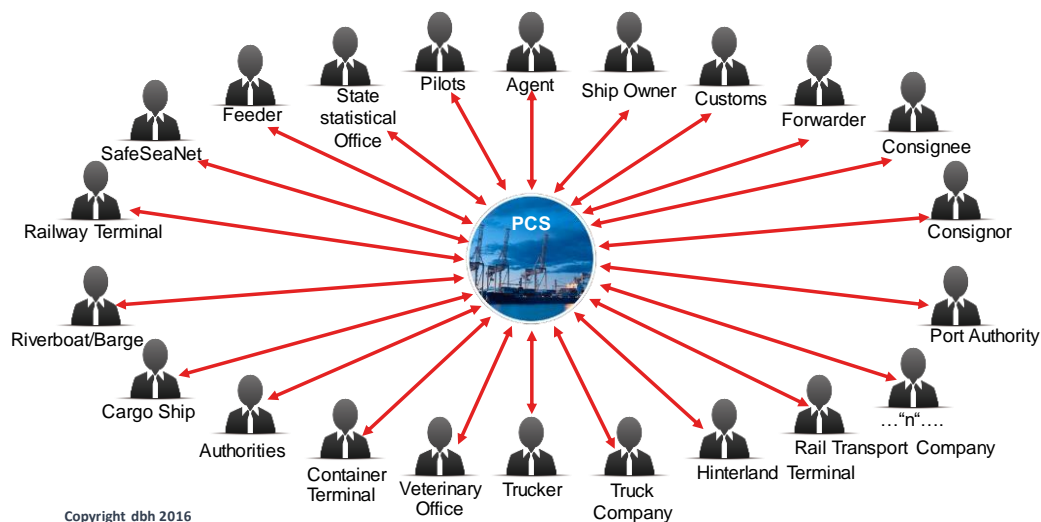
PCS

Pilots

Agent

Ship Owner

Customs

Forwarder

Consignee

Consignor

Port Authority

…"n"….

Rail Transport Company

Hinterland Terminal

Truck Company

Trucker

Veterinary Office

Container Terminal

Authorities

Cargo Ship

Riverboat/Barge

Railway Terminal

SafeSeaNet

Feeder

State statistical Office

Copyright dbh 2016